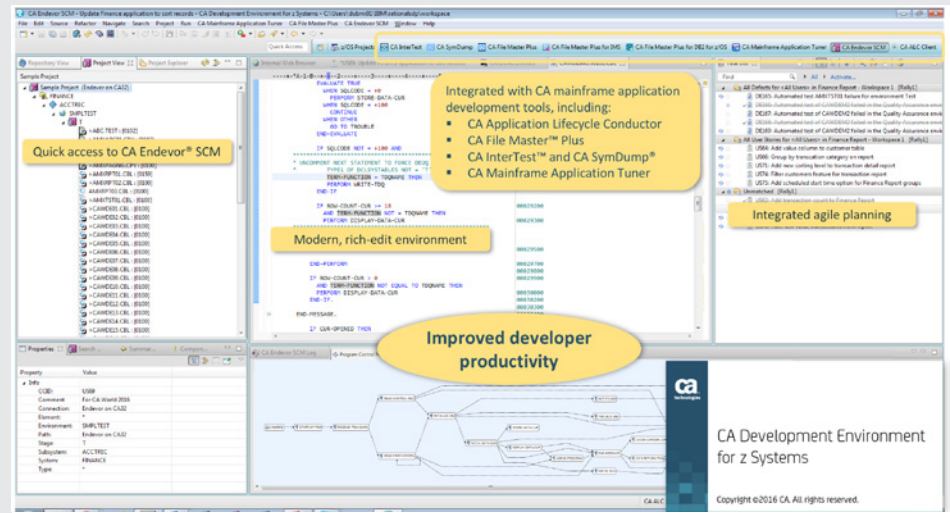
CA Endevor SCM - Update Finance application to sort records - CA Development Environment for z Systems - C:\Users\dubmi01\IBM\rationalsdp\workspace

File Edit Source Refactor Navigate Search Project Run CA Mainframe Application Tuner CA File Master Plus CA Endevor SCM Window Help

Quick Access

z/OS Projects CA InterTest CA SymDump CA File Master Plus CA File Master Plus for IMS CA File Master Plus for DB2 for z/OS CA Mainframe Application Tuner CA Endevor SCM CA ALC Client

Repository View Project View Project Explorer

Sample Project
Sample Project (Endevor on CA32)
FINANCE
ACCTREC
SMPLTEST
T
ABC TEST: (0102)

Quick access to CA Endevor® SCM

AMRPT01.CBL: (0100)
AMRPT02.CBL: (0100)
AMRPT03.CBL: (0100)
AMISTST01.CBL: (0100)
CAWDEM1.CBL: (0100)
CAWDEM2.CBL: (0100)
CAWDEM3.CBL: (0100)
CAWDEM4.CBL: (0100)
CAWDEM5.CBL: (0100)
CAWDEM6.CBL: (0100)
CAWDEM7.CBL: (0100)
CAWDEM8.CBL: (0100)
CAWDEM9.CBL: (0100)
CAWDEM10.CBL: (0100)
CAWDEM11.CBL: (0100)
CAWDEM12.CBL: (0100)
CAWDEM13.CBL: (0100)
CAWDEM14.CBL: (0100)
CAWDEM15.CBL: (0100)

EVALUATE TRUE
WHEN SQLCODE = +0
PERFORM STORE-DATA-CUR
WHEN SQLCODE = +100
CONTINUE
WHEN OTHER
GO TO TROUBLE
END-EVALUATE

IF SQLCODE NOT = +100 AND

* UNCOMMENT NEXT STATEMENT TO FORCE DEQ
TYPES OF DCLSYSTABLES NOT = "T"
TERM-FUNCTION = TOGNAME THEN
PERFORM WRITE-TDQ
END-IF

IF ROW-COUNT-CUR >= 10
AND TERM-FUNCTION NOT = TOGNAME THEN
PERFORM DISPLAY-DATA-CUR

Modern, rich-edit environment

END-PERFORM

IF ROW-COUNT-CUR > 0
AND TERM-FUNCTION NOT EQUAL TO TOGNAME THEN
PERFORM DISPLAY-DATA-CUR
END-IF.

END-PROCESS.

IF CUR-OPENED THEN

Integrated with CA mainframe application development tools, including:
▪ CA Application Lifecycle Conductor
▪ CA File Master™ Plus
▪ CA InterTest™ and CA SymDump®
▪ CA Mainframe Application Tuner

Find
All Activate...
All Defects for <All Users> in Finance Report - Workspace 1 [Rally1]
DE165: Automated test AMRST01 failure for environment Test
DE166: Automated test of CAWDEM2 failed in the Quality Assurance env
DE167: Automated test of CAWDEM2 failed in the Quality Assurance env
DE168: Automated test of CAWDEM2 failed in the Quality Assurance env
DE169: Automated test of CAWDEM2 failed in the Quality Assurance env
All User Stories for <All Users> in Finance Report - Workspace 1 [Rally1]
US66: Add value column to customer table
US66: Group by transaction category on report
US75: Add new sorting level to transaction detail report
US76: Filter customers feature for transaction report
US75: Add scheduled start time option for Finance Report groups
Unmatched [Rally1]

Integrated agile planning

Properties Search Summary Compare

Property Value
Info
CCID: USO9
Comment: For CA World 2016
Connection: Endevor on CA32
Element: *
Environment: SMPLTEST
Path: Endevor on CA32
Stage: T
Subsystem: ACCTREC
System: FINANCE
Type: *

CA Endevor SCM Log Program Control

Improved developer productivity

ca technologies

CA Development Environment for z Systems

Copyright ©2016 CA. All rights reserved.